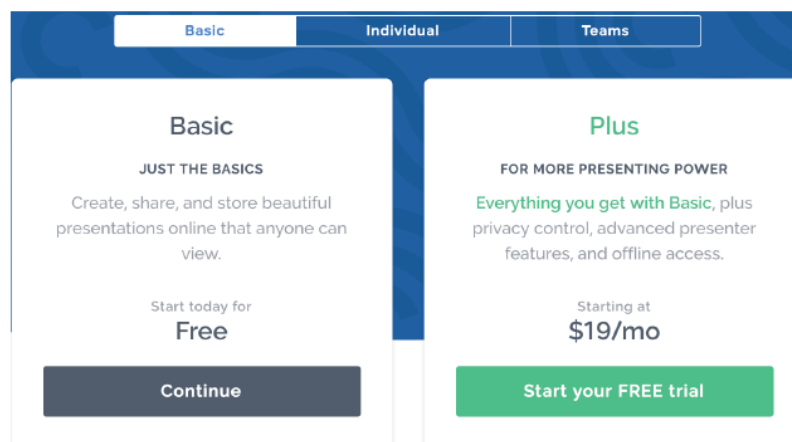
Basic | Individual | Teams

Basic

JUST THE BASICS

Create, share, and store beautiful presentations online that anyone can view.

Start today for
Free

Continue

Plus

FOR MORE PRESENTING POWER

Everything you get with Basic, plus privacy control, advanced presenter features, and offline access.

Starting at
$19/mo

Start your FREE trial